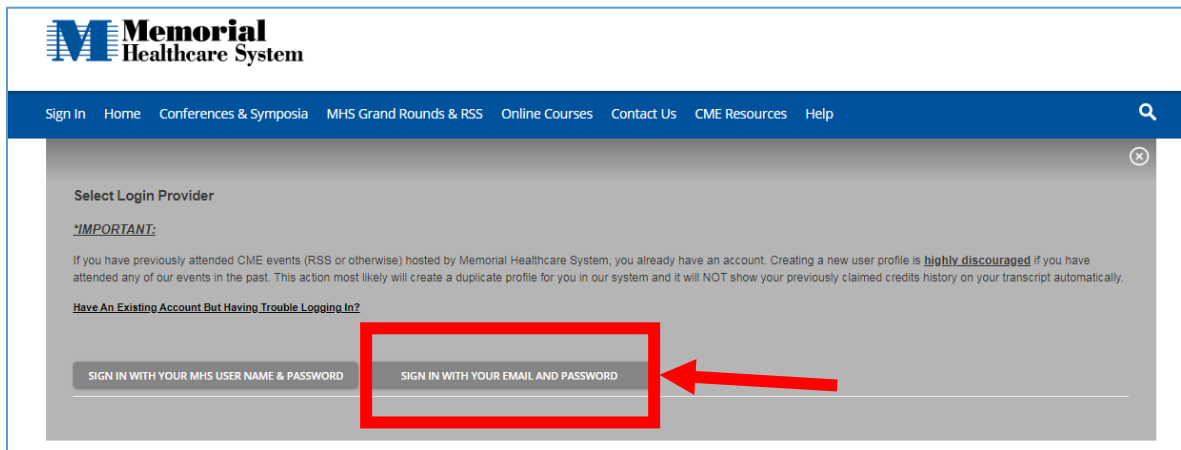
M Memorial Healthcare System

Sign In Home Conferences & Symposia MHS Grand Rounds & RSS Online Courses Contact Us CME Resources Help

Select Login Provider

*IMPORTANT:

If you have previously attended CME events (RSS or otherwise) hosted by Memorial Healthcare System, you already have an account. Creating a new user profile is **highly discouraged** if you have attended any of our events in the past. This action most likely will create a duplicate profile for you in our system and it will NOT show your previously claimed credits history on your transcript automatically.

Have An Existing Account But Having Trouble Logging In?

SIGN IN WITH YOUR MHS USER NAME & PASSWORD

SIGN IN WITH YOUR EMAIL AND PASSWORD